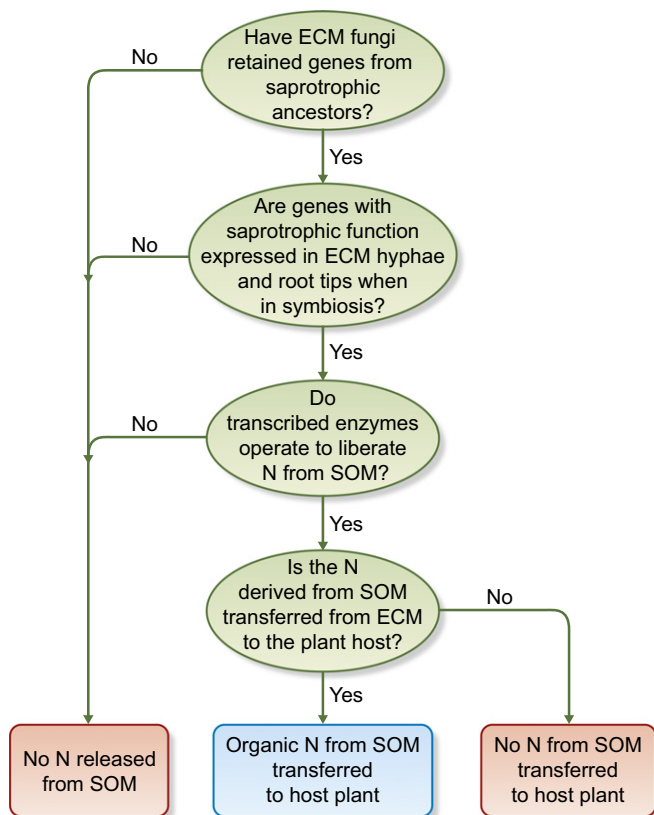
Have ECM fungi retained genes from saprotrophic ancestors?

No

Yes

Are genes with saprotrophic function expressed in ECM hyphae and root tips when in symbiosis?

No

Yes

Do transcribed enzymes operate to liberate N from SOM?

No

Yes

Is the N derived from SOM transferred from ECM to the plant host?

No

Yes

No N released from SOM

Organic N from SOM transferred to host plant

No N from SOM transferred to host plant